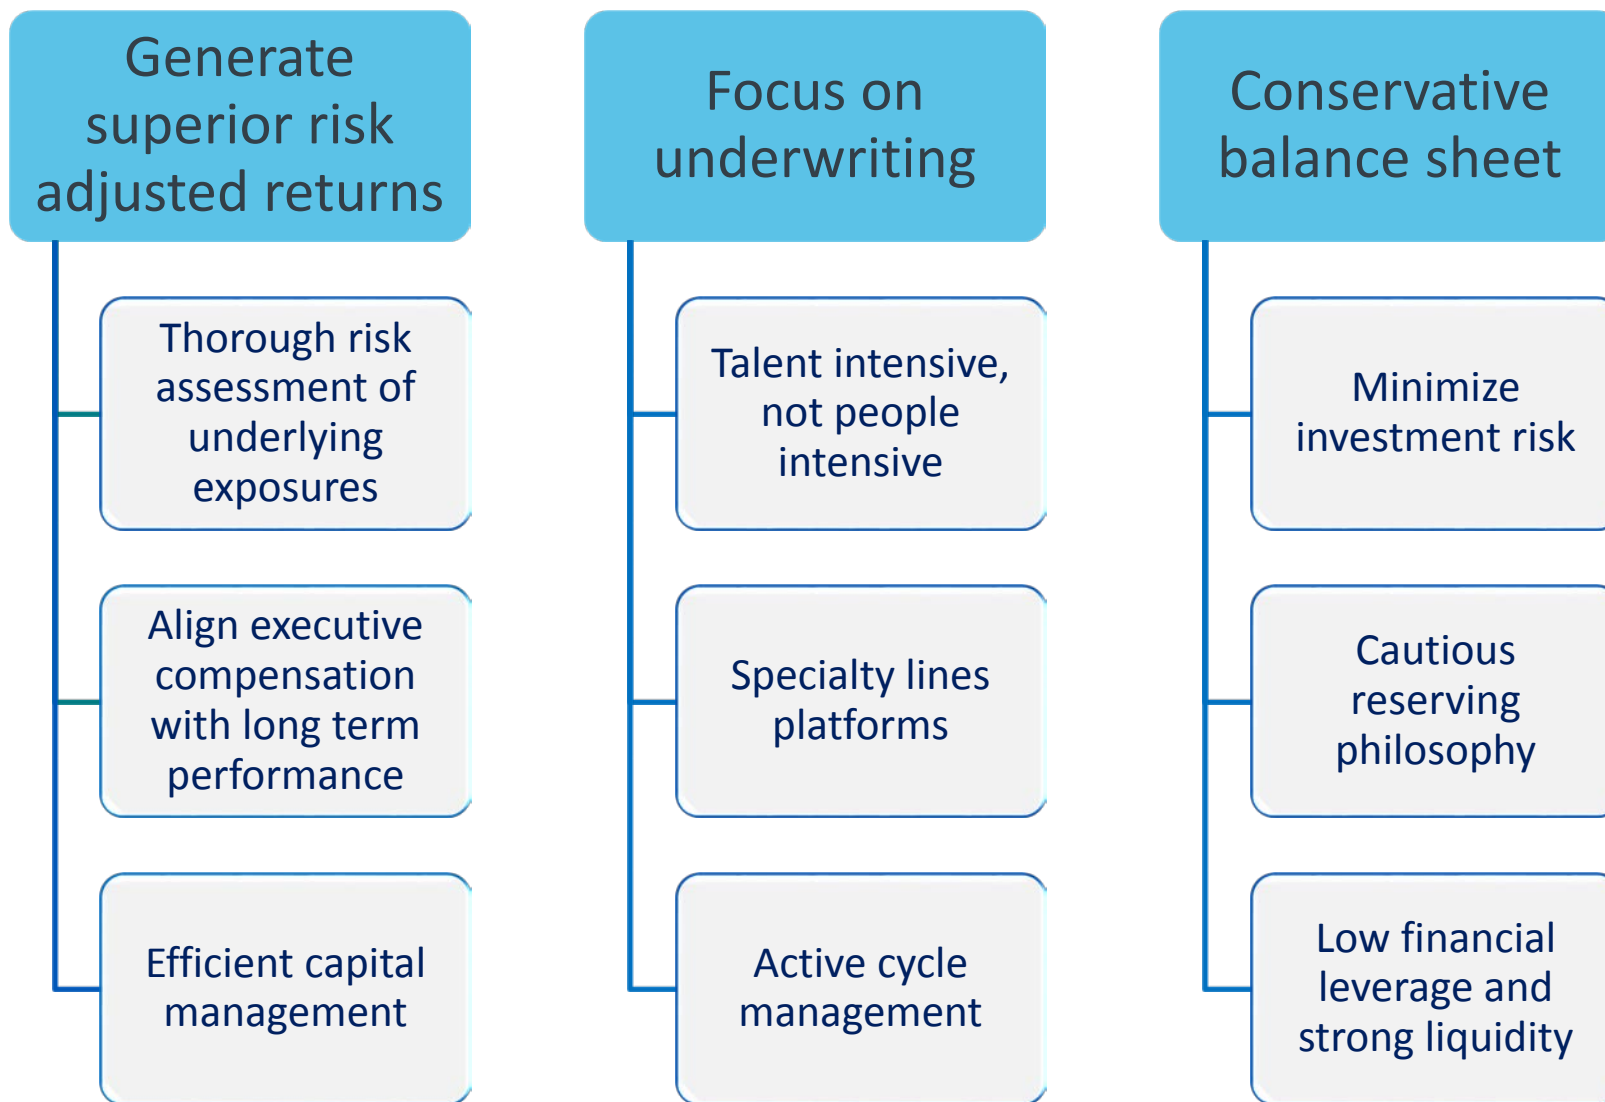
Generate superior risk adjusted returns

Thorough risk assessment of underlying exposures

Align executive compensation with long term performance

Efficient capital management

Focus on underwriting

Talent intensive, not people intensive

Specialty lines platforms

Active cycle management

Conservative balance sheet

Minimize investment risk

Cautious reserving philosophy

Low financial leverage and strong liquidity